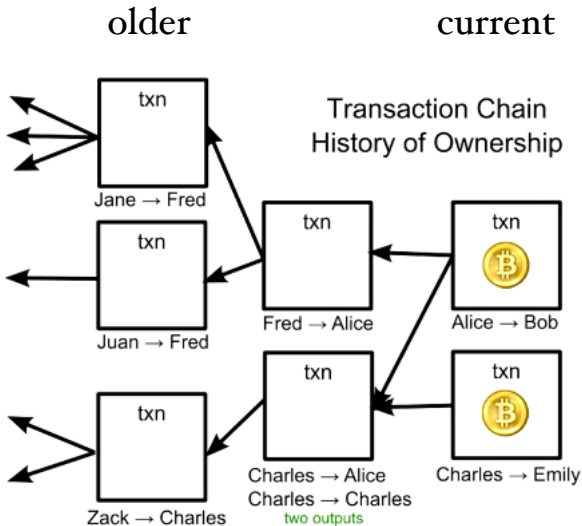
older current

Transaction Chain
History of Ownership

txn
Jane → Fred

txn
Juan → Fred

txn
Zack → Charles

txn
Fred → Alice

txn
Charles → Alice
Charles → Charles
two outputs

txn
Alice → Bob

txn
Charles → Emily